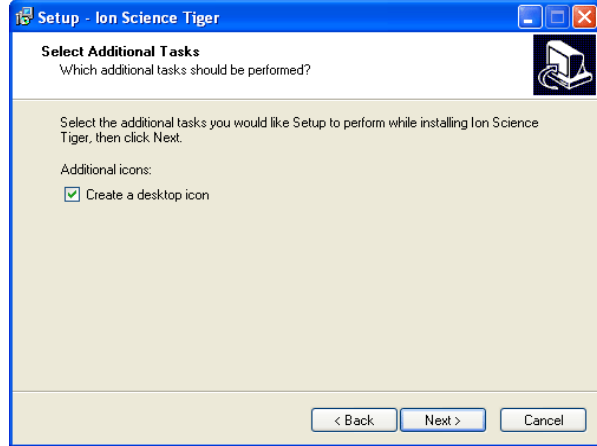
Setup - Ion Science Tiger

Select Additional Tasks
Which additional tasks should be performed?

Select the additional tasks you would like Setup to perform while installing Ion Science Tiger, then click Next.

Additional icons:

Create a desktop icon

< Back

Next >

Cancel